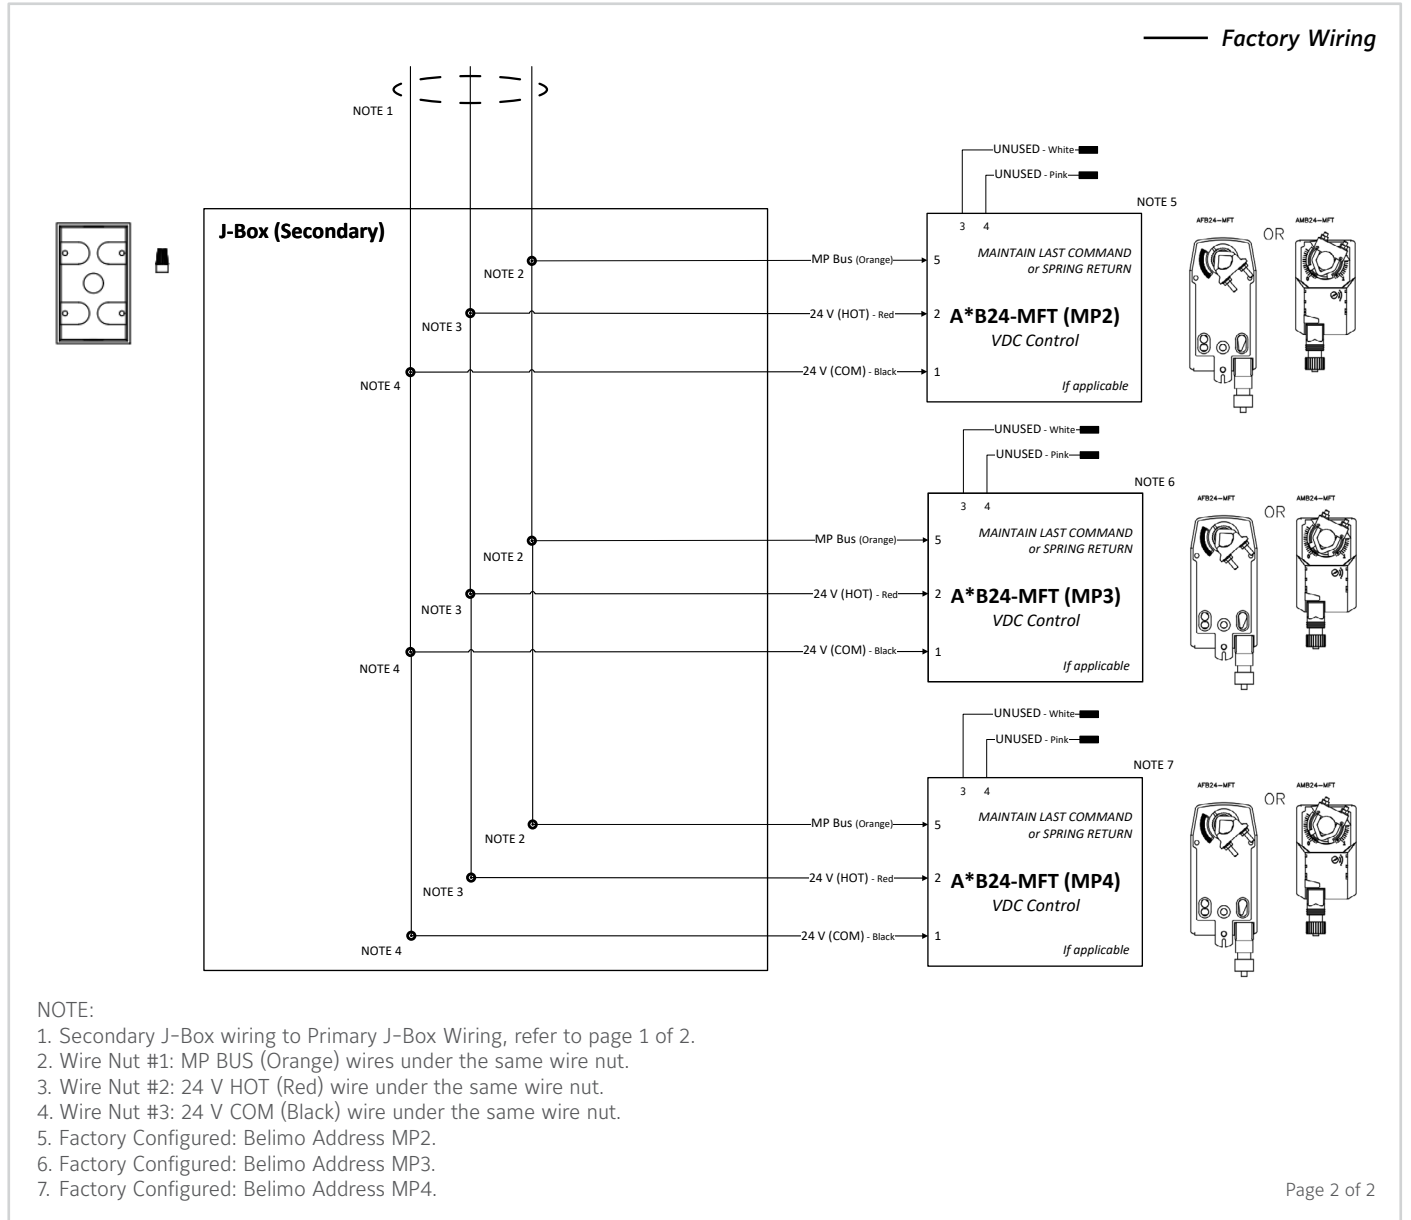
Factory Wiring

NOTE 1

J-Box (Secondary)

NOTE 2
NOTE 3
NOTE 4

UNUSED - White
UNUSED - Pink
NOTE 5
3 4
MP Bus (Orange) 5
24 V (HOT) - Red 2
24 V (COM) - Black 1
MAINTAIN LAST COMMAND or SPRING RETURN
A*B24-MFT (MP2)
VDC Control
If applicable
AFB24-MFT OR AMB24-MFT

NOTE 2
NOTE 3
NOTE 4

UNUSED - White
UNUSED - Pink
NOTE 6
3 4
MP Bus (Orange) 5
24 V (HOT) - Red 2
24 V (COM) - Black 1
MAINTAIN LAST COMMAND or SPRING RETURN
A*B24-MFT (MP3)
VDC Control
If applicable
AFB24-MFT OR AMB24-MFT

NOTE 2
NOTE 3
NOTE 4

UNUSED - White
UNUSED - Pink
NOTE 7
3 4
MP Bus (Orange) 5
24 V (HOT) - Red 2
24 V (COM) - Black 1
MAINTAIN LAST COMMAND or SPRING RETURN
A*B24-MFT (MP4)
VDC Control
If applicable
AFB24-MFT OR AMB24-MFT

NOTE:
1. Secondary J-Box wiring to Primary J-Box Wiring, refer to page 1 of 2.
2. Wire Nut #1: MP BUS (Orange) wires under the same wire nut.
3. Wire Nut #2: 24 V HOT (Red) wire under the same wire nut.
4. Wire Nut #3: 24 V COM (Black) wire under the same wire nut.
5. Factory Configured: Belimo Address MP2.
6. Factory Configured: Belimo Address MP3.
7. Factory Configured: Belimo Address MP4.

Page 2 of 2